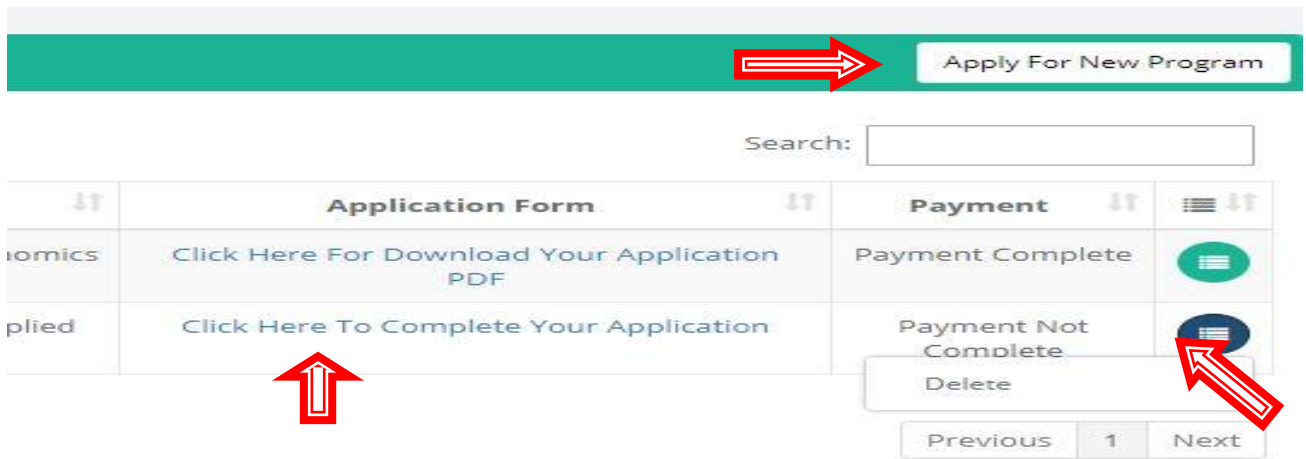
Apply For New Program

Search:

| | Application Form | Payment | |
|---|---|---|---|
| nomics | Click Here For Download Your Application PDF | Payment Complete | |
| plied | Click Here To Complete Your Application | Payment Not Complete | |

Delete

Previous 1 Next